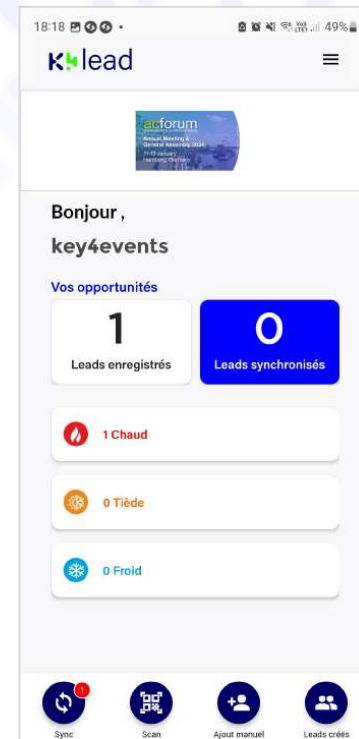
18:18 49%

K lead

acforum
Annual Meeting & General Assembly 2024
11-13 January
Hamburg, Germany

Bonjour ,
key4events

Vos opportunités

1
Leads enregistrés

0
Leads synchronisés

1 Chaud

0 Tiède

0 Froid

1
Sync

Scan

Ajout manuel

Leads créés